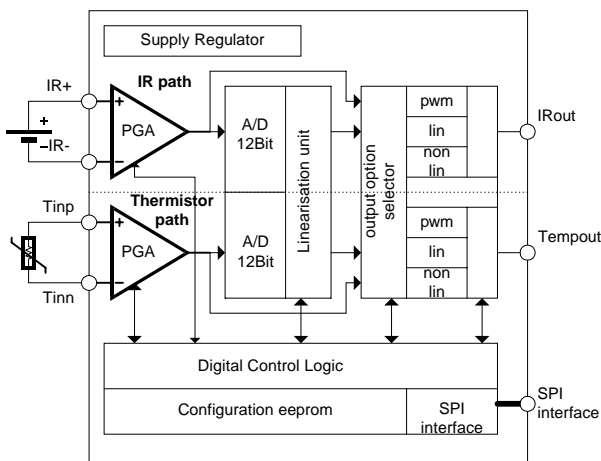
Supply Regulator

IR+

IR path

+

PGA

A/D
12Bit

Linearisation unit

output option selector

pwm

lin

non lin

IRout

+

–IR-

–

Tinp

Thermistor path

+

PGA

A/D
12Bit

pwm

lin

non lin

Tempout

Tinn

–

Digital Control Logic

Configuration eeprom

SPI interface

SPI interface